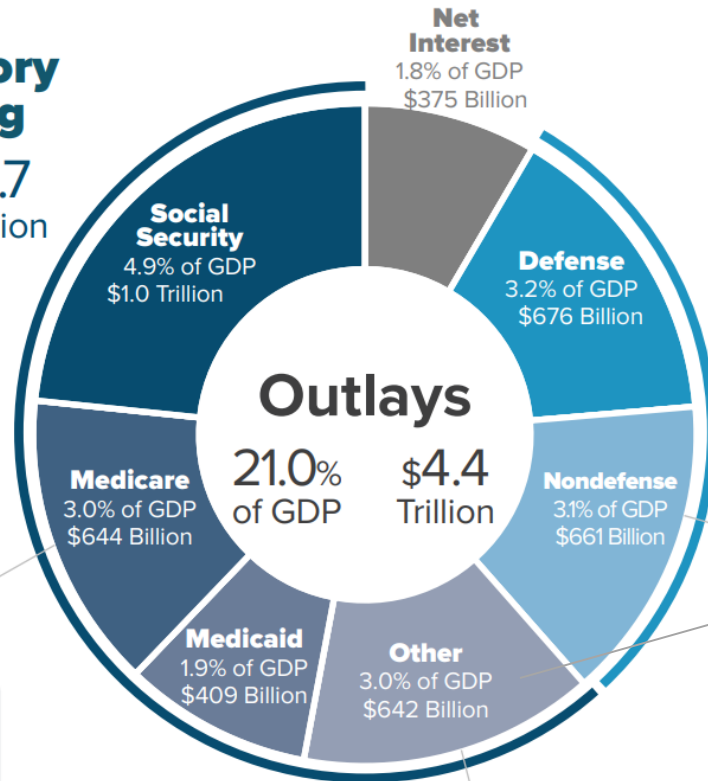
ory
g
.7
ion

Net Interest
1.8% of GDP
$375 Billion

Social Security
4.9% of GDP
$1.0 Trillion

Defense
3.2% of GDP
$676 Billion

Outlays
21.0% of GDP
$4.4 Trillion

Medicare
3.0% of GDP
$644 Billion

Nondefense
3.1% of GDP
$661 Billion

Medicaid
1.9% of GDP
$409 Billion

Other
3.0% of GDP
$642 Billion